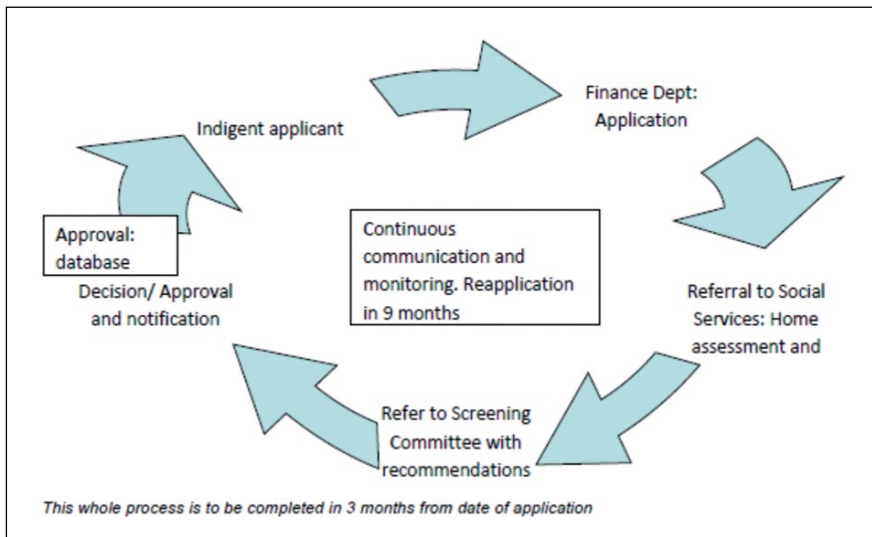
Indigent applicant

Finance Dept: Application

Continuous communication and monitoring. Reapplication in 9 months

Approval: database

Decision/ Approval and notification

Referral to Social Services: Home assessment and

Refer to Screening Committee with recommendations

This whole process is to be completed in 3 months from date of application